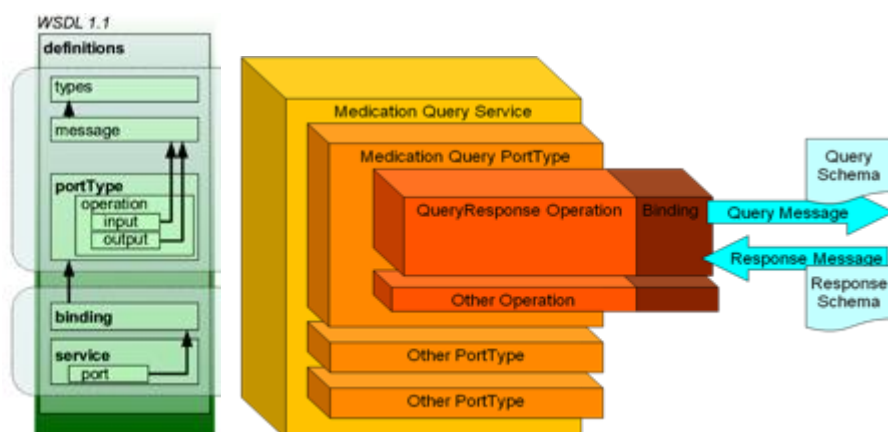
WSDL 1.1
definitions
types
message
portType
operation
input
output
binding
service
port

Medication Query Service
Medication Query PortType
QueryResponse Operation
Binding
Other Operation
Other PortType
Other PortType

Query Schema
Query Message
Response Message
Response Schema